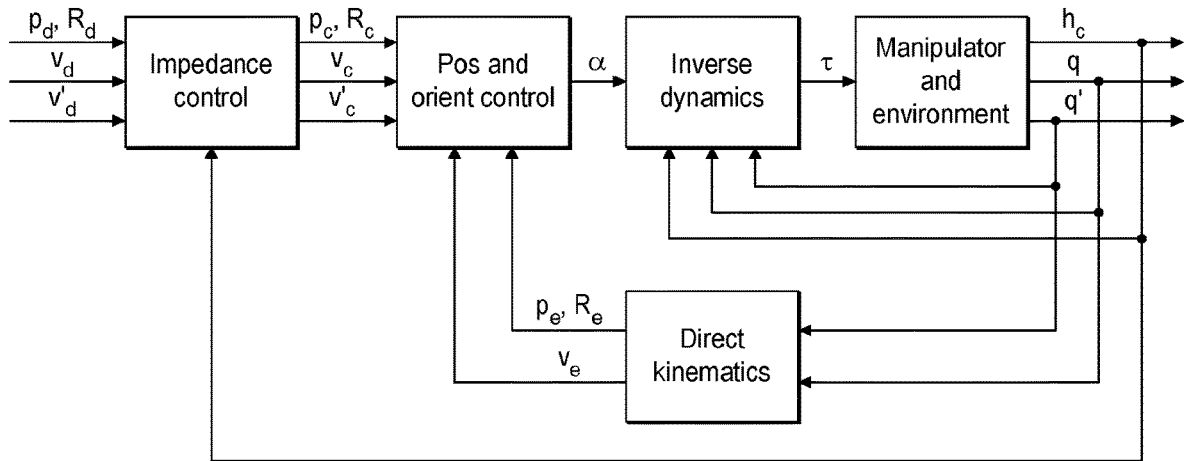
$p_d$, $R_d$

$v_d$

$v'_d$

Impedance control

$p_c$, $R_c$

$v_c$

$v'_c$

Pos and orient control

$\alpha$

Inverse dynamics

$\tau$

Manipulator and environment

$h_c$

q

q'

$p_e$, $R_e$

$v_e$

Direct kinematics